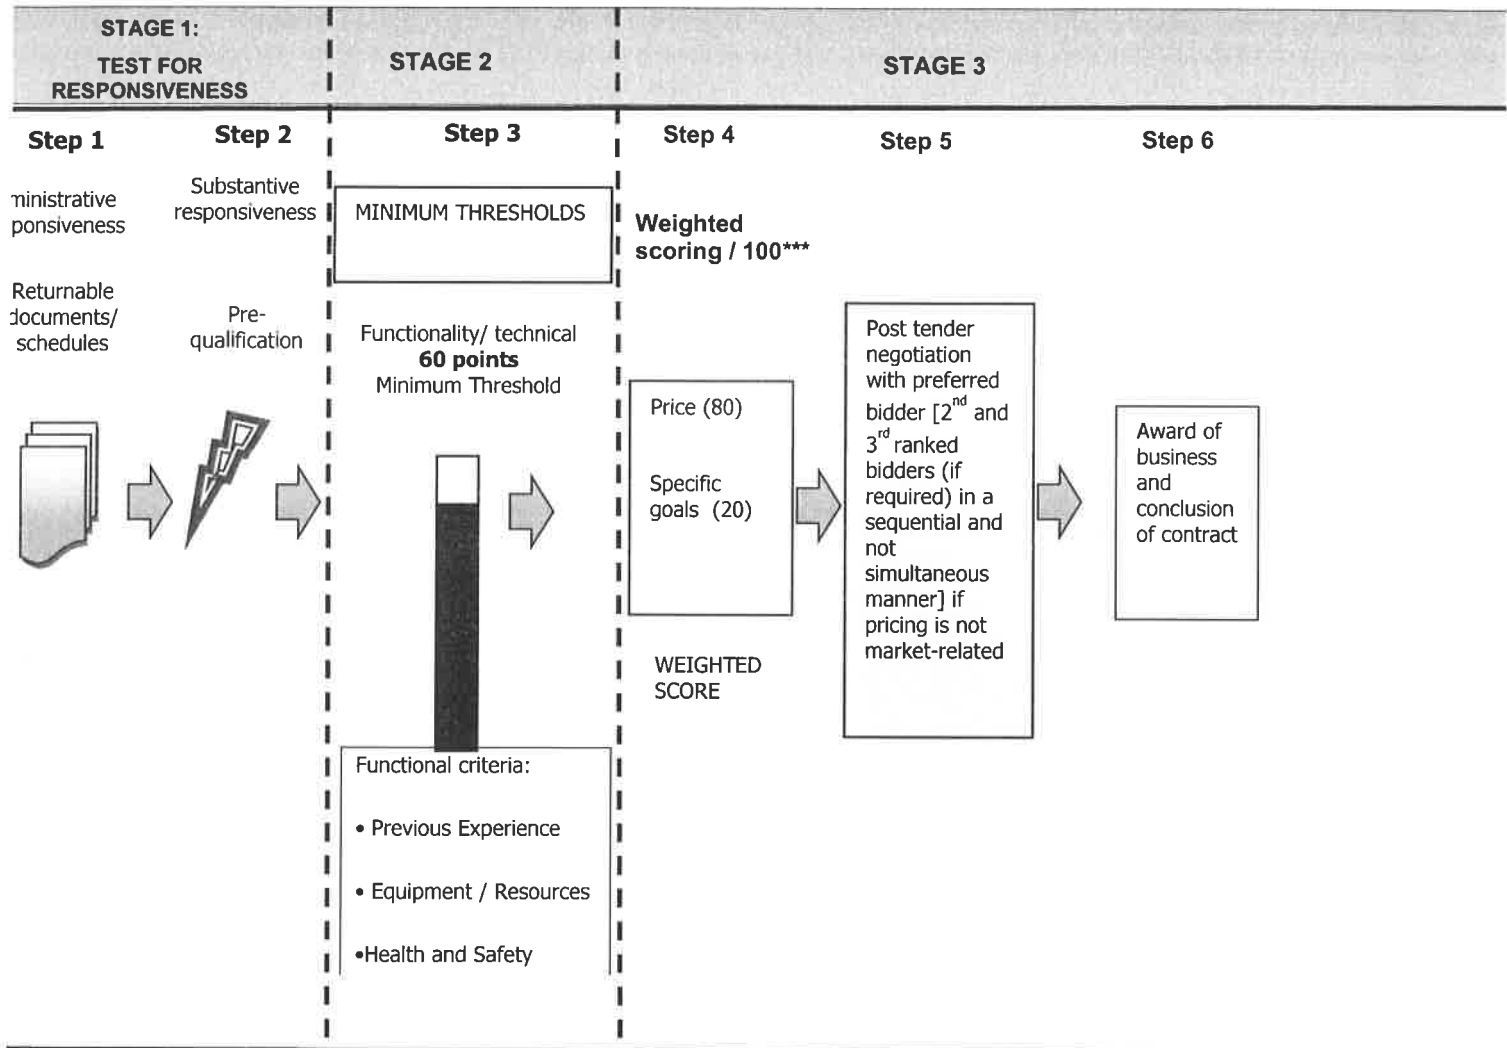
STAGE 1:
TEST FOR RESPONSIVENESS

STAGE 2

STAGE 3

Step 1

Step 2

Step 3

Step 4

Step 5

Step 6

ninistrative ponsiveness

Returnable documents/ schedules

Substantive responsiveness

Pre-qualification

MINIMUM THRESHOLDS

Functionality/ technical
**60 points**
Minimum Threshold

Functional criteria:

• Previous Experience

• Equipment / Resources

•Health and Safety

**Weighted scoring / 100*****

Price (80)

Specific goals (20)

WEIGHTED SCORE

Post tender negotiation with preferred bidder [$2^{nd}$ and $3^{rd}$ ranked bidders (if required) in a sequential and not simultaneous manner] if pricing is not market-related

Award of business and conclusion of contract